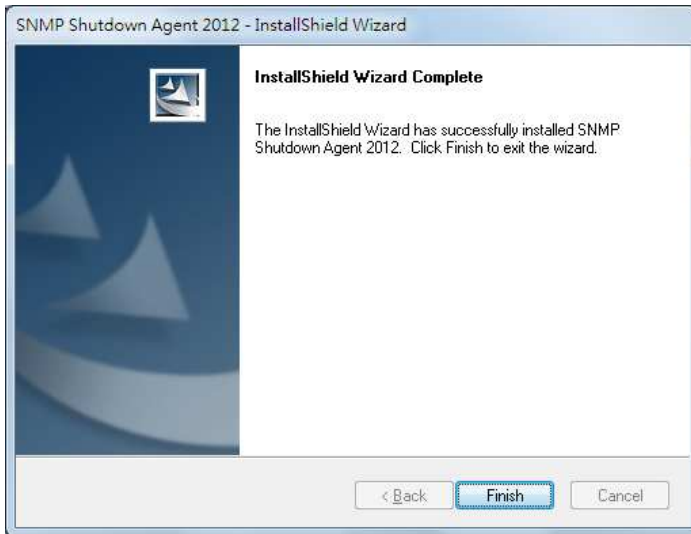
SNMP Shutdown Agent 2012 - InstallShield Wizard

InstallShield Wizard Complete

The InstallShield Wizard has successfully installed SNMP Shutdown Agent 2012. Click Finish to exit the wizard.

< Back
Finish
Cancel